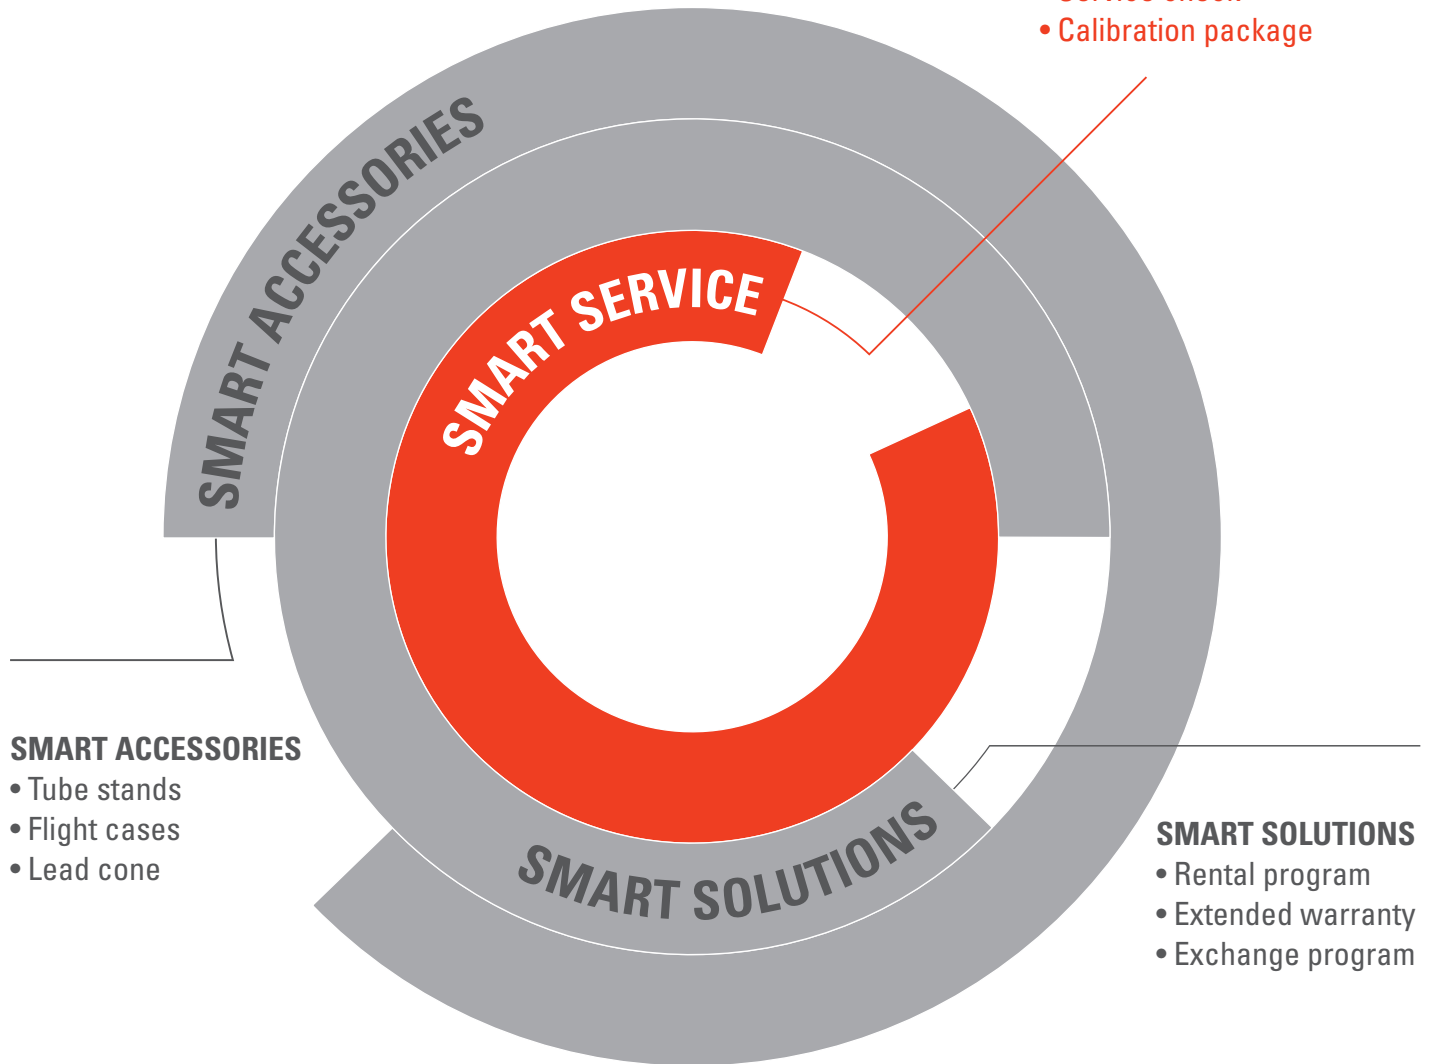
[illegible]
• Calibration package

SMART ACCESSORIES

SMART SERVICE

SMART SOLUTIONS

SMART ACCESSORIES
• Tube stands
• Flight cases
• Lead cone

SMART SOLUTIONS
• Rental program
• Extended warranty
• Exchange program